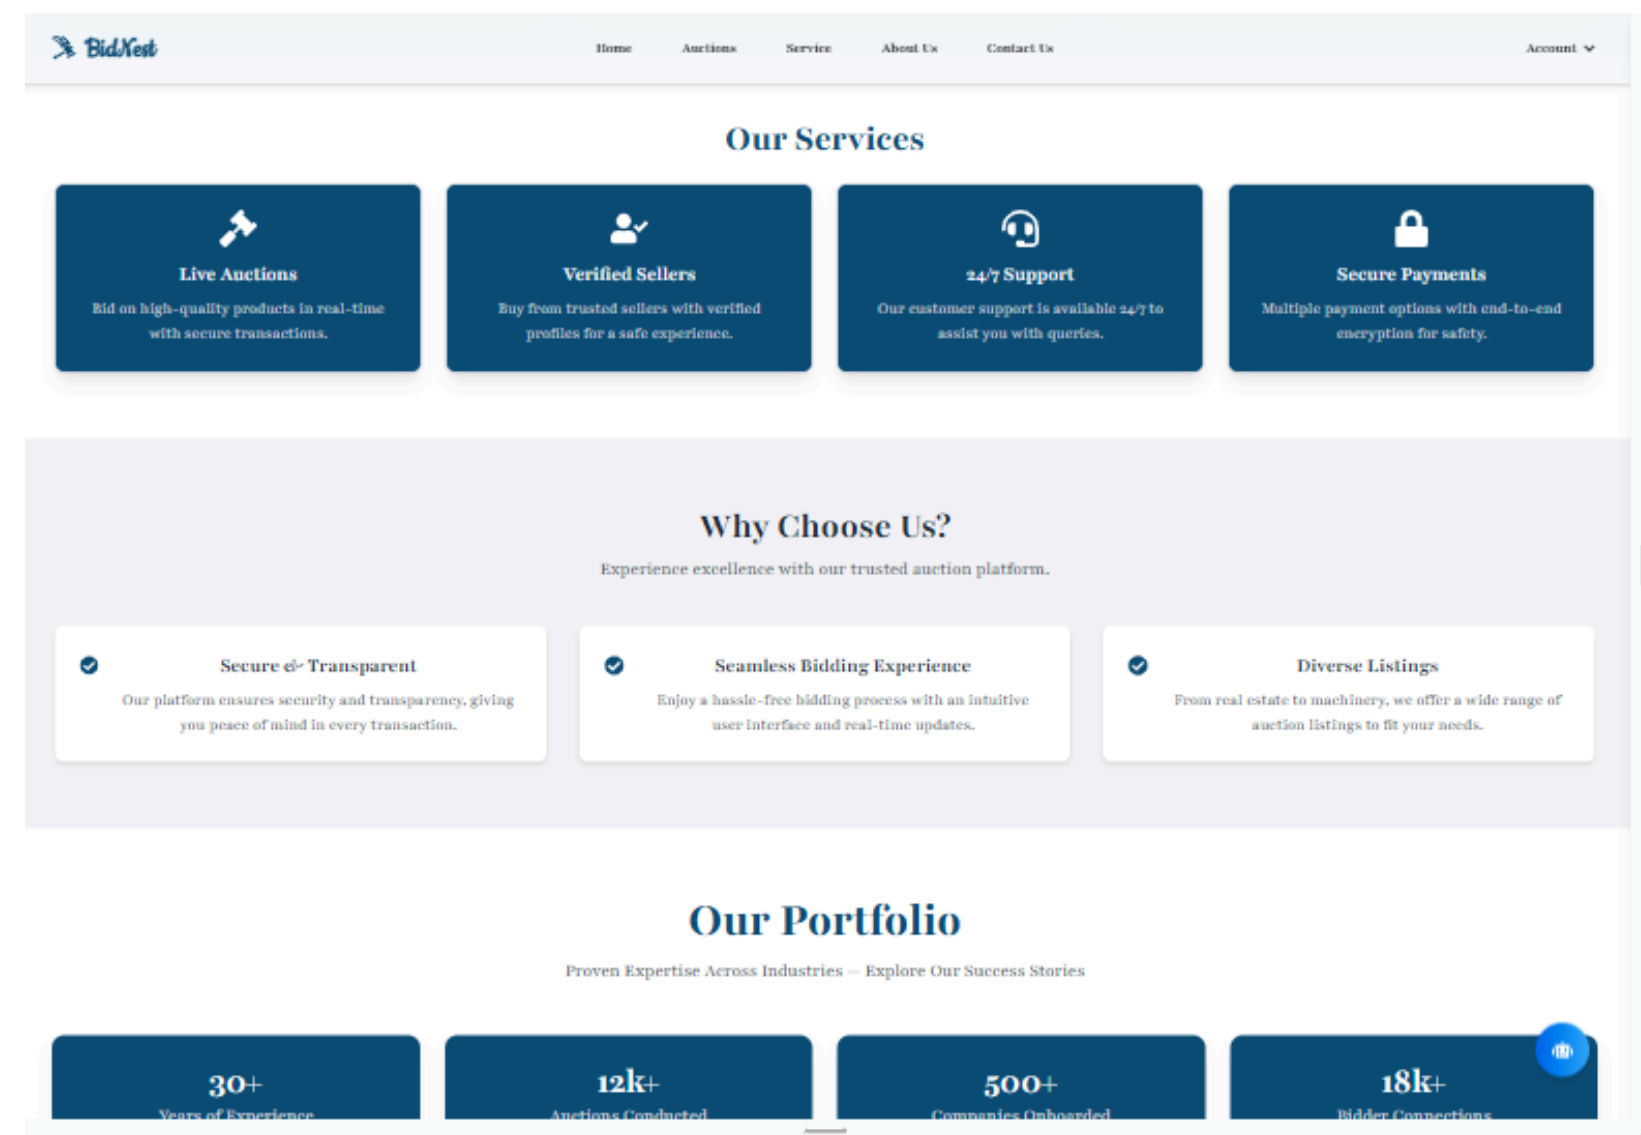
BidNest

Home Auctions Service About Us Contact Us

Account

Our Services

Live Auctions
Bid on high-quality products in real-time with secure transactions.

Verified Sellers
Buy from trusted sellers with verified profiles for a safe experience.

24/7 Support
Our customer support is available 24/7 to assist you with queries.

Secure Payments
Multiple payment options with end-to-end encryption for safety.

Why Choose Us?

Experience excellence with our trusted auction platform.

Secure & Transparent
Our platform ensures security and transparency, giving you peace of mind in every transaction.

Seamless Bidding Experience
Enjoy a hassle-free bidding process with an intuitive user interface and real-time updates.

Diverse Listings
From real estate to machinery, we offer a wide range of auction listings to fit your needs.

Our Portfolio

Proven Expertise Across Industries — Explore Our Success Stories

30+
Years of Experience

12k+
Auctions Conducted

500+
Companies Onboarded

18k+
Bidder Connections